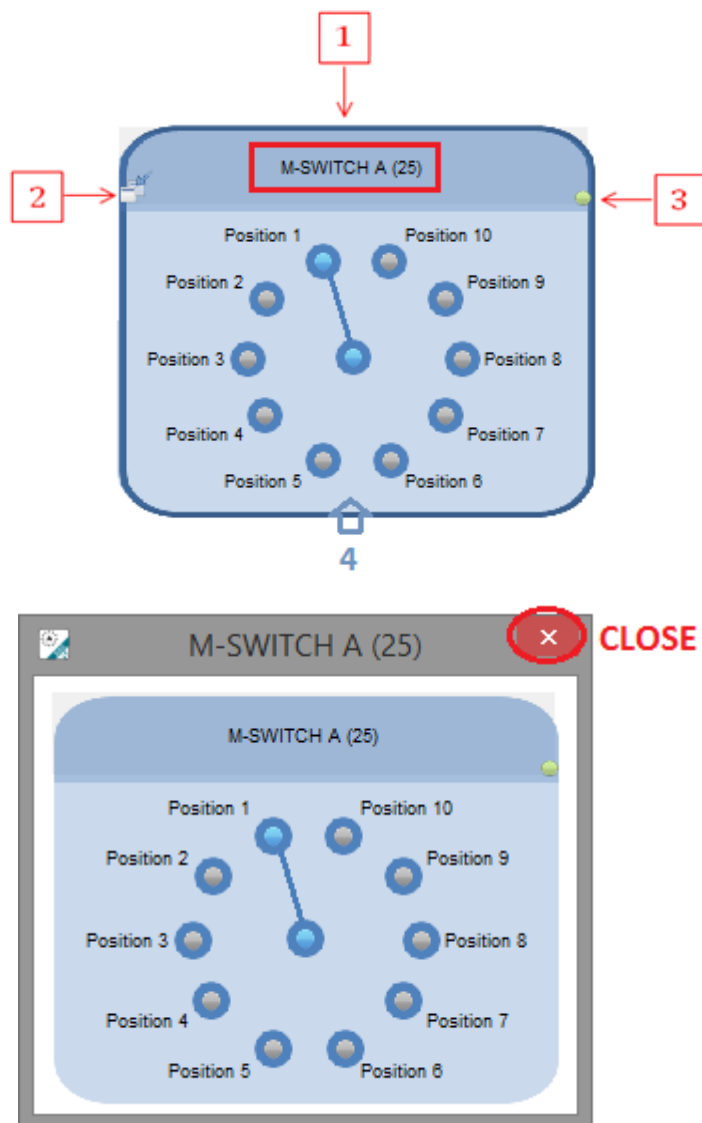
1

2

3

M-SWITCH A (25)

Position 1
Position 10
Position 2
Position 9
Position 3
Position 8
Position 4
Position 7
Position 5
Position 6

4

M-SWITCH A (25)

×

CLOSE

M-SWITCH A (25)

Position 1
Position 10
Position 2
Position 9
Position 3
Position 8
Position 4
Position 7
Position 5
Position 6